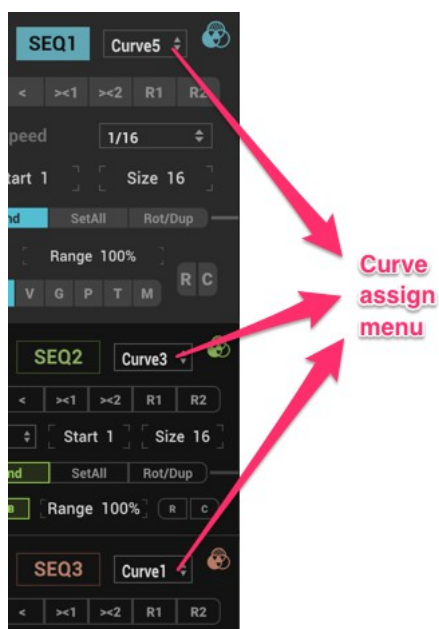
SEQ1 Curve5

< ><1 ><2 R1 R2

peed 1/16

tart 1 Size 16

nd SetAll Rot/Dup

Range 100%

R C

V G P T M

Curve assign menu

SEQ2 Curve3

< ><1 ><2 R1 R2

Start 1 Size 16

nd SetAll Rot/Dup

Range 100% R C

SEQ3 Curve1

< ><1 ><2 R1 R2